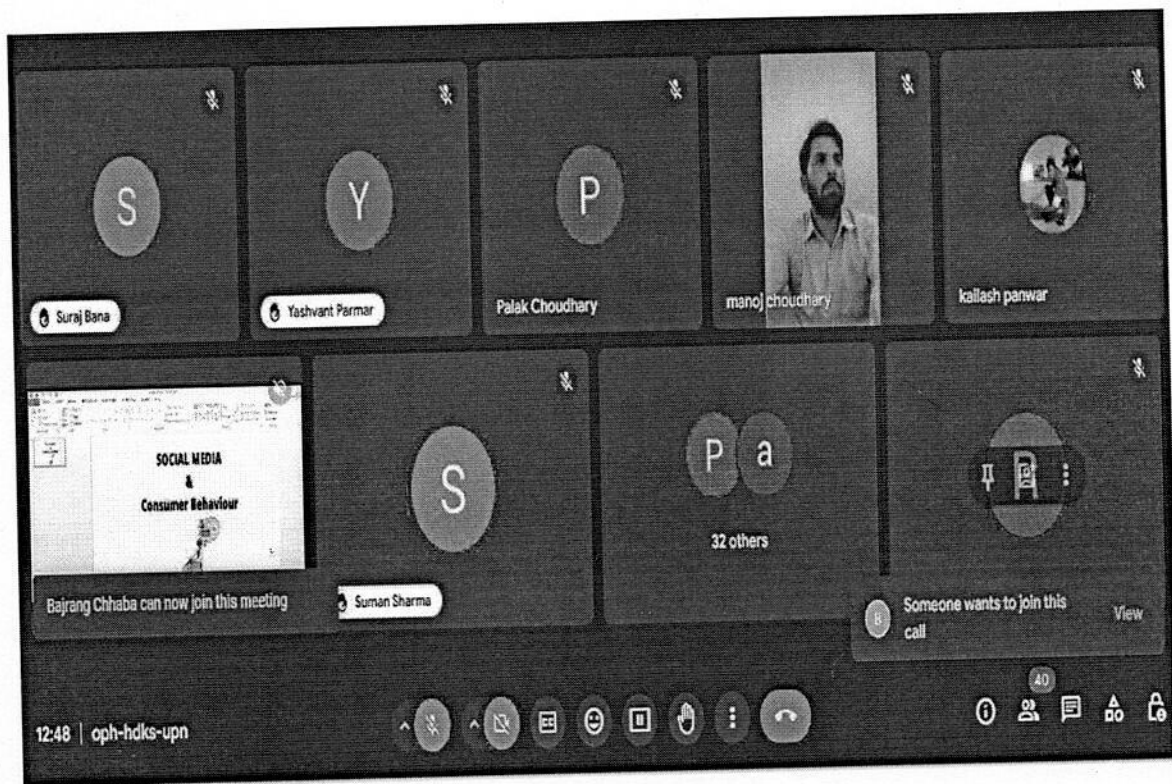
S

Suraj Bana

Y

Yashvant Parmar

P

Palak Choudhary

manoj choudhary

kailash panwar

SOCIAL MEDIA
&
Consumer Behaviour

Bajrang Chhaba can now join this meeting

S

Suman Sharma

P a

32 others

R

B Someone wants to join this call View

12:48 | oph-hdks-upn

40